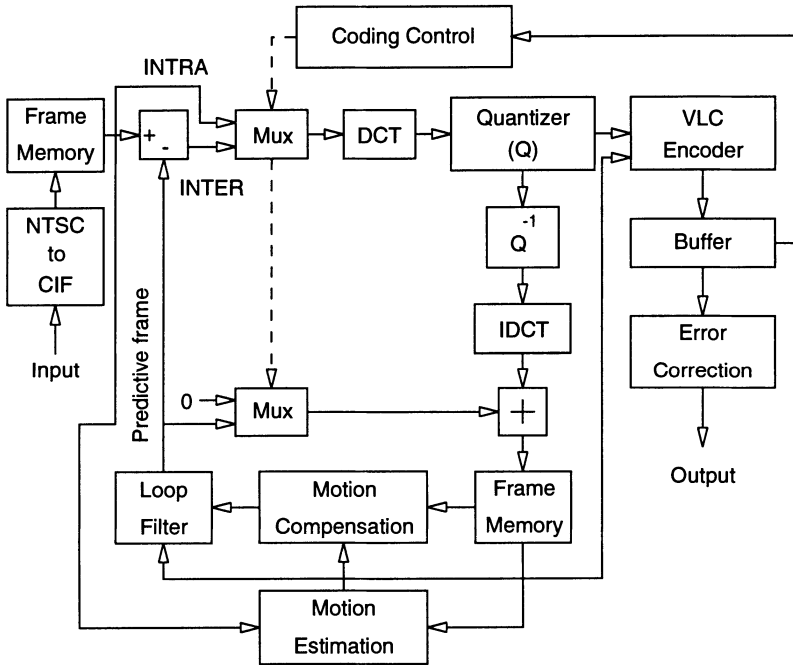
Coding Control

INTRA

Frame Memory

+ -

Mux

DCT

Quantizer (Q)

VLC Encoder

INTER

NTSC to CIF

Input

$Q^{-1}$

Buffer

Predictive frame

IDCT

Error Correction

0

Mux

+

Output

Loop Filter

Motion Compensation

Frame Memory

Motion Estimation